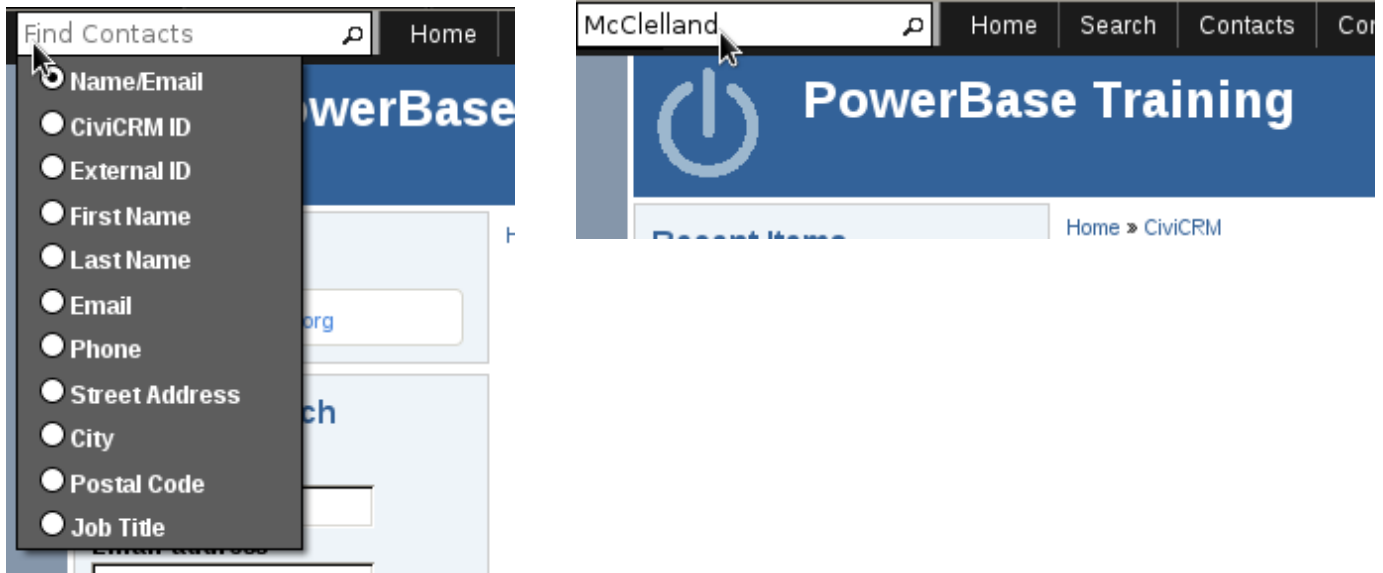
Find Contacts

Home

Name/Email
CiviCRM ID
External ID
First Name
Last Name
Email
Phone
Street Address
City
Postal Code
Job Title

owerBase

org

ch

McClelland

Home | Search | Contacts | Co

PowerBase Training

Home » CiviCRM